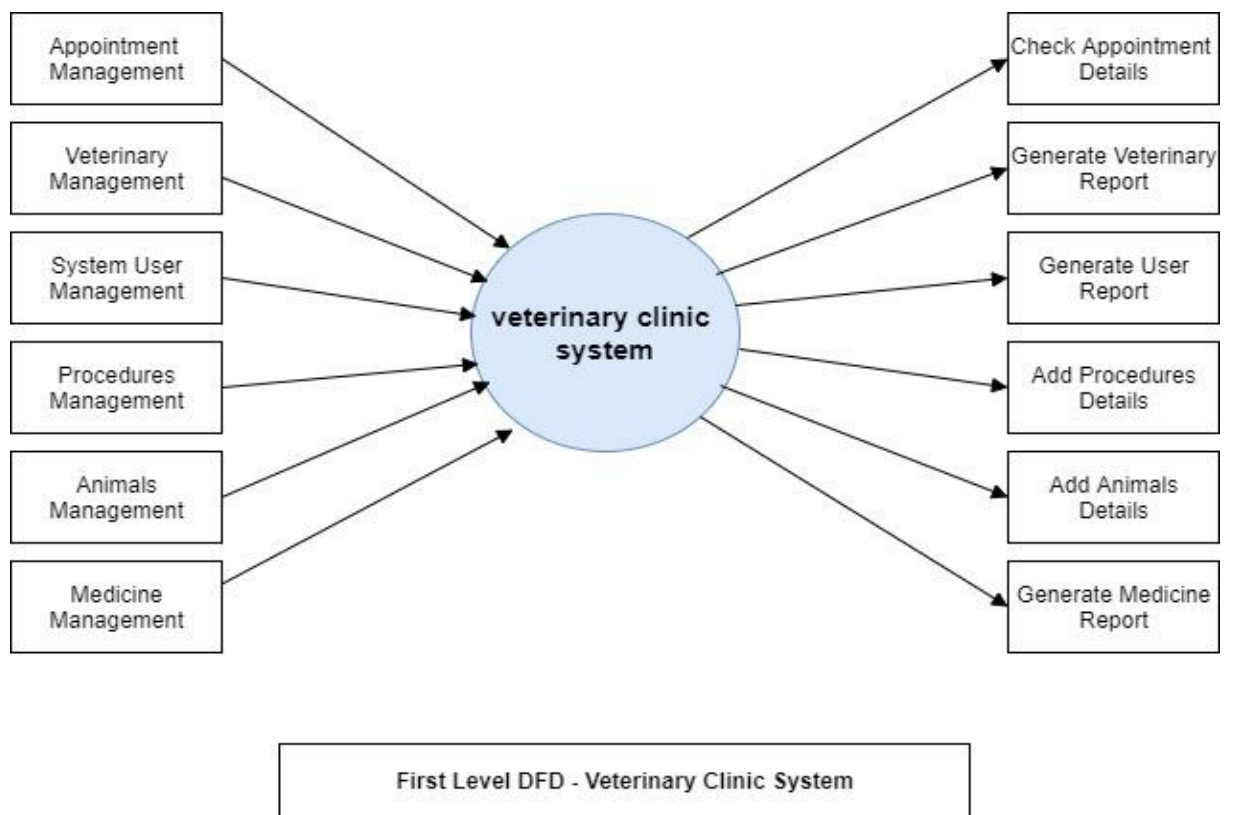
Appointment Management

Veterinary Management

System User Management

Procedures Management

Animals Management

Medicine Management

veterinary clinic system

Check Appointment Details

Generate Veterinary Report

Generate User Report

Add Procedures Details

Add Animals Details

Generate Medicine Report

First Level DFD - Veterinary Clinic System